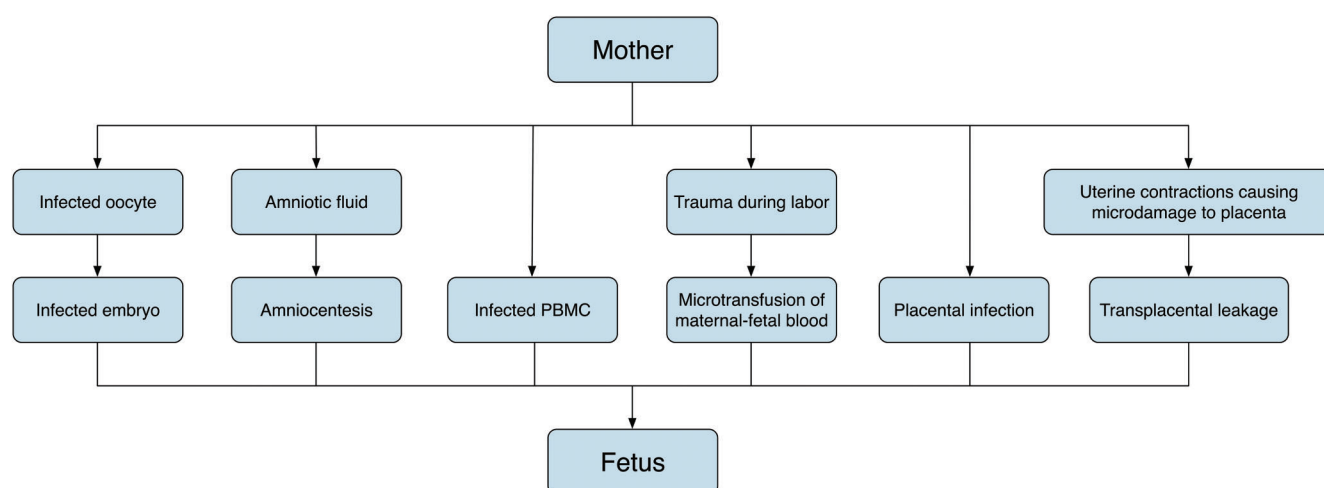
Mother

Infected oocyte

Infected embryo

Amniotic fluid

Amniocentesis

Infected PBMC

Trauma during labor

Microtransfusion of maternal-fetal blood

Placental infection

Uterine contractions causing microdamage to placenta

Transplacental leakage

Fetus